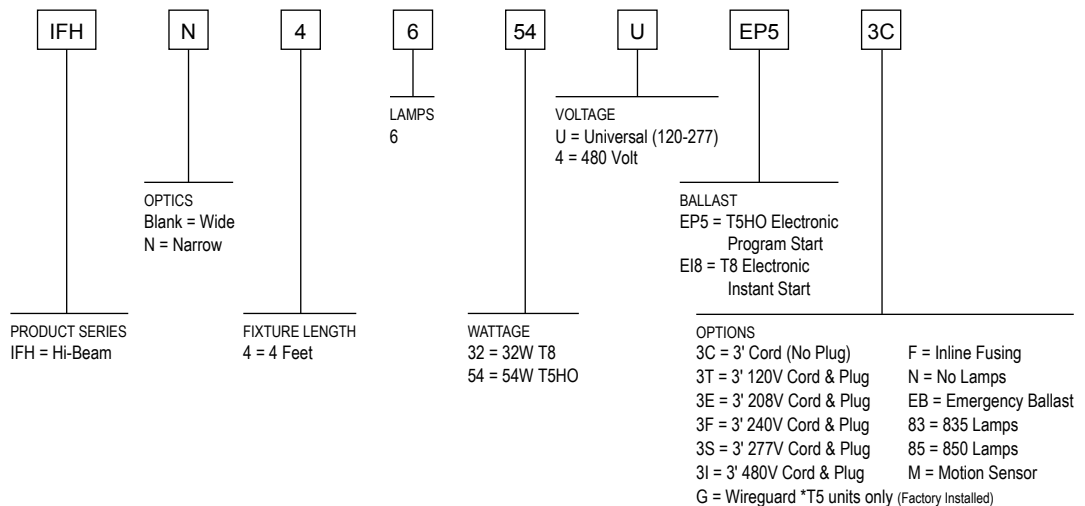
IFH N 4 6 54 U EP5 3C

LAMPS
6

VOLTAGE
U = Universal (120-277)
4 = 480 Volt

OPTICS
Blank = Wide
N = Narrow

BALLAST
EP5 = T5HO Electronic Program Start
EI8 = T8 Electronic Instant Start

PRODUCT SERIES
IFH = Hi-Beam

FIXTURE LENGTH
4 = 4 Feet

WATTAGE
32 = 32W T8
54 = 54W T5HO

OPTIONS
3C = 3' Cord (No Plug)
3T = 3' 120V Cord & Plug
3E = 3' 208V Cord & Plug
3F = 3' 240V Cord & Plug
3S = 3' 277V Cord & Plug
3I = 3' 480V Cord & Plug
G = Wireguard *T5 units only (Factory Installed)

F = Inline Fusing
N = No Lamps
EB = Emergency Ballast
83 = 835 Lamps
85 = 850 Lamps
M = Motion Sensor